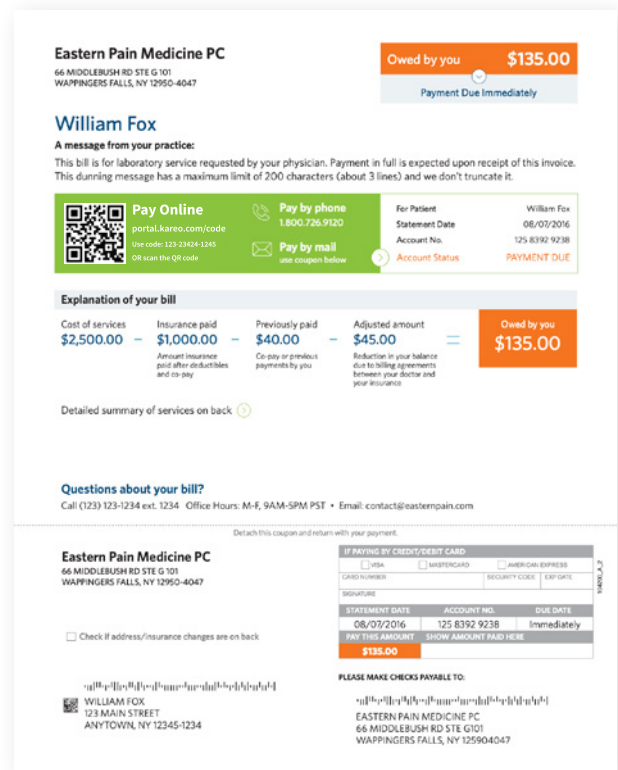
Eastern Pain Medicine PC
66 MIDDLEBUSH RD STE G 101
WAPPINGERS FALLS, NY 12950-4047

Owed by you $135.00
Payment Due Immediately

William Fox
A message from your practice:
This bill is for laboratory service requested by your physician. Payment in full is expected upon receipt of this invoice. This dunning message has a maximum limit of 200 characters (about 3 lines) and we don't truncate it.

Pay Online
portal.kareo.com/code
Use code: 123-23424-1245
OR scan the QR code

Pay by phone
1.800.726.9120

Pay by mail
use coupon below

| For Patient | William Fox |
|---|---|
| Statement Date | 08/07/2016 |
| Account No. | 125 8392 9238 |
| Account Status | PAYMENT DUE |

Explanation of your bill
Cost of services $2,500.00 − Insurance paid $1,000.00 Amount insurance paid after deductibles and co-pay − Previously paid $40.00 Co-pay or previous payments by you − Adjusted amount $45.00 Reduction in your balance due to billing agreements between your doctor and your insurance = Owed by you $135.00

Detailed summary of services on back

Questions about your bill?
Call (123) 123-1234 ext. 1234 Office Hours: M-F, 9AM-5PM PST • Email: contact@easternpain.com

Detach this coupon and return with your payment.

Eastern Pain Medicine PC
66 MIDDLEBUSH RD STE G 101
WAPPINGERS FALLS, NY 12950-4047

Check if address/insurance changes are on back

IF PAYING BY CREDIT/DEBIT CARD
VISA MASTERCARD AMERICAN EXPRESS
CARD NUMBER SECURITY CODE EXP DATE
SIGNATURE

| STATEMENT DATE | ACCOUNT NO. | DUE DATE |
|---|---|---|
| 08/07/2016 | 125 8392 9238 | Immediately |
| PAY THIS AMOUNT | SHOW AMOUNT PAID HERE | |
| $135.00 | | |

PLEASE MAKE CHECKS PAYABLE TO:

WILLIAM FOX
123 MAIN STREET
ANYTOWN, NY 12345-1234

EASTERN PAIN MEDICINE PC
66 MIDDLEBUSH RD STE G101
WAPPINGERS FALLS, NY 125904047